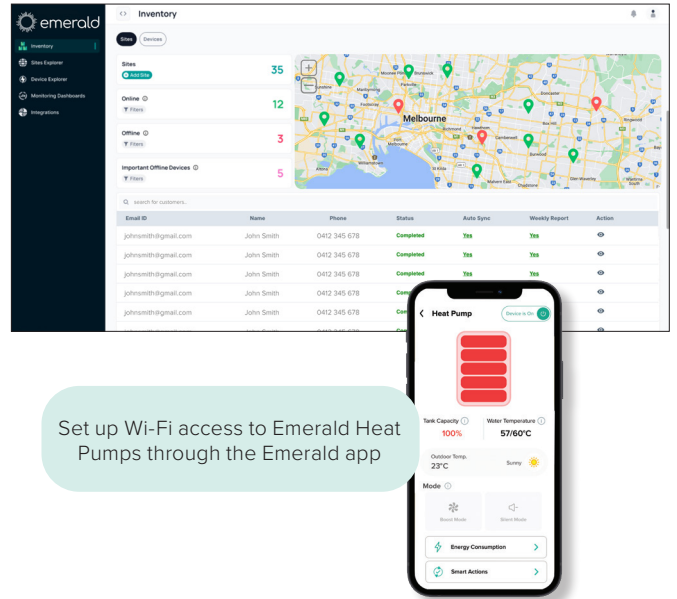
emerald

Inventory
Sites Explorer
Device Explorer
Monitoring Dashboards
Integrations

Inventory

Sites Devices

Sites
Add Site
35

Online
Filters
12

Offline
Filters
3

Important Offline Devices
Filters
5

Melbourne

search for customers...

| Email ID | Name | Phone | Status | Auto Sync | Weekly Report | Action |
|---|---|---|---|---|---|---|
| johnsmith@gmail.com | John Smith | 0412 345 678 | Completed | Yes | Yes | |
| johnsmith@gmail.com | John Smith | 0412 345 678 | Completed | Yes | Yes | |
| johnsmith@gmail.com | John Smith | 0412 345 678 | Completed | Yes | Yes | |
| johnsmith@gmail.com | John Smith | 0412 345 678 | Com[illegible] | | | |
| johnsmith@gmail.com | John Smith | 0412 345 678 | Com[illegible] | | | |

Heat Pump
Device is On

Tank Capacity
100%
Water Temperature
57/60°C

Outdoor Temp.
23°C
Sunny

Mode
Boost Mode
Silent Mode

Energy Consumption
Smart Actions

Set up Wi-Fi access to Emerald Heat Pumps through the Emerald app